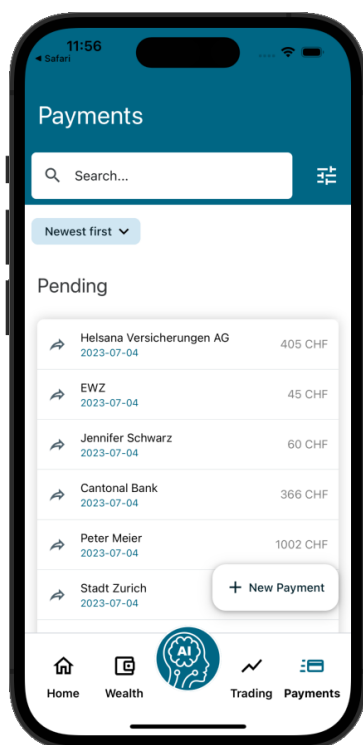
11:56
◂ Safari

Payments

Search...

Newest first

Pending

Helsana Versicherungen AG
2023-07-04
405 CHF

EWZ
2023-07-04
45 CHF

Jennifer Schwarz
2023-07-04
60 CHF

Cantonal Bank
2023-07-04
366 CHF

Peter Meier
2023-07-04
1002 CHF

Stadt Zurich
2023-07-04

+ New Payment

Home
Wealth
AI
Trading
Payments